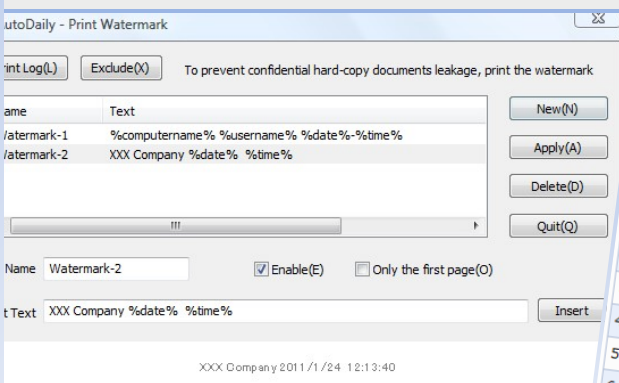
utoDaily - Print Watermark

rint Log(L) Exclude(X) To prevent confidential hard-copy documents leakage, print the watermark

| ame | Text |
|---|---|
| Vatermark-1 | %computername% %username% %date%-%time% |
| Vatermark-2 | XXX Company %date% %time% |

New(N)

Apply(A)

Delete(D)

Quit(Q)

Name Watermark-2

Enable(E)

Only the first page(O)

t Text XXX Company %date% %time%

Insert

XXX Company 2011/1/24 12:13:40

5